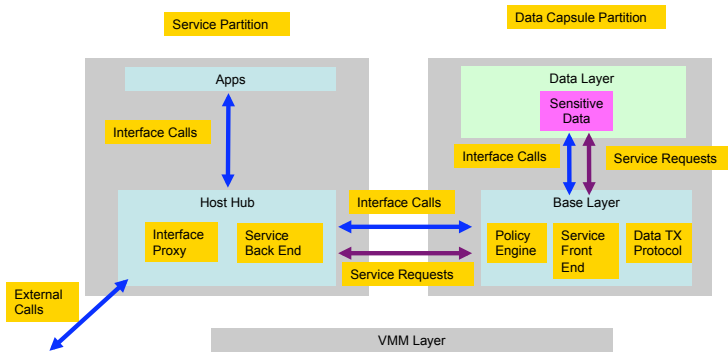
Service Partition

Data Capsule Partition

Apps

Interface Calls

Host Hub

Interface Proxy

Service Back End

Data Layer

Sensitive Data

Interface Calls

Service Requests

Interface Calls

Service Requests

Base Layer

Policy Engine

Service Front End

Data TX Protocol

External Calls

VMM Layer